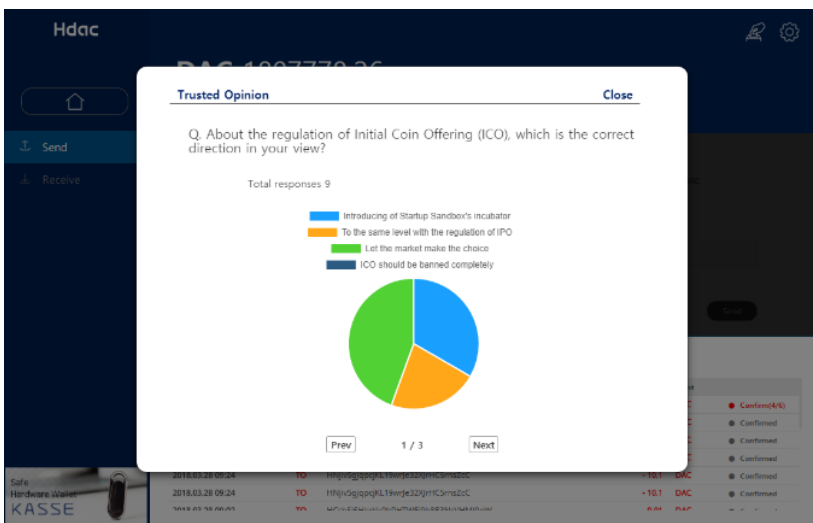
Hdac

Send

Receive

Trusted Opinion

Close

Q. About the regulation of Initial Coin Offering (ICO), which is the correct direction in your view?

Total responses 9

Introducing of Startup Sandbox's incubator

To the same level with the regulation of IPO

Let the market make the choice

ICO should be banned completely

Prev

1 / 3

Next

Safe Hardware Wallet KASSE

2018.03.28 09:24 TO HNjiv5gjqpcjKL19wrJe32XJrHCSmsZcC -10.1 DAC Confirmed

2018.03.28 09:24 TO HNjiv5gjqpcjKL19wrJe32XJrHCSmsZcC -10.1 DAC Confirmed

Confirm(4/6)

Confirmed

Confirmed

Confirmed